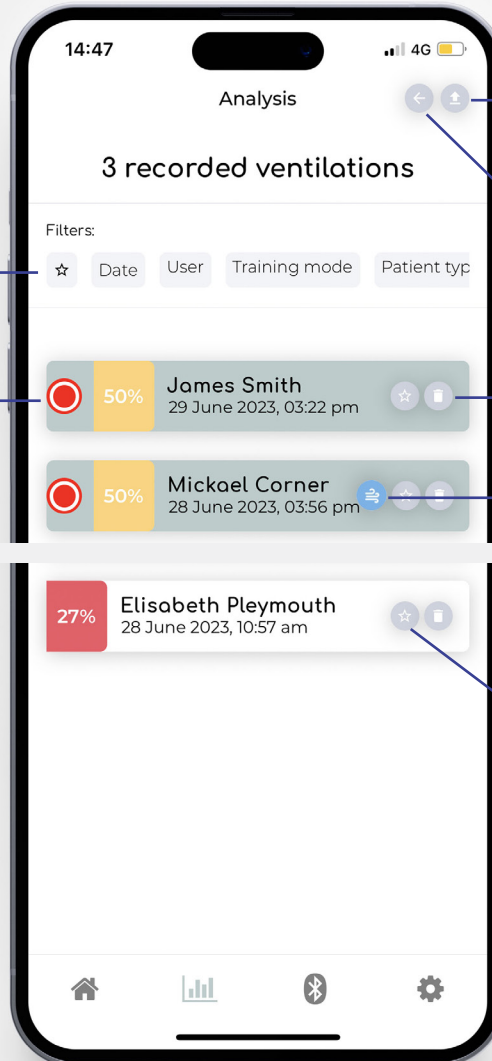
14:47

4G

Analysis

3 recorded ventilations

Filters:

☆ Date User Training mode Patient typ

50% James Smith
29 June 2023, 03:22 pm

50% Mickael Corner
28 June 2023, 03:56 pm

27% Elisabeth Pleymouth
28 June 2023, 10:57 am